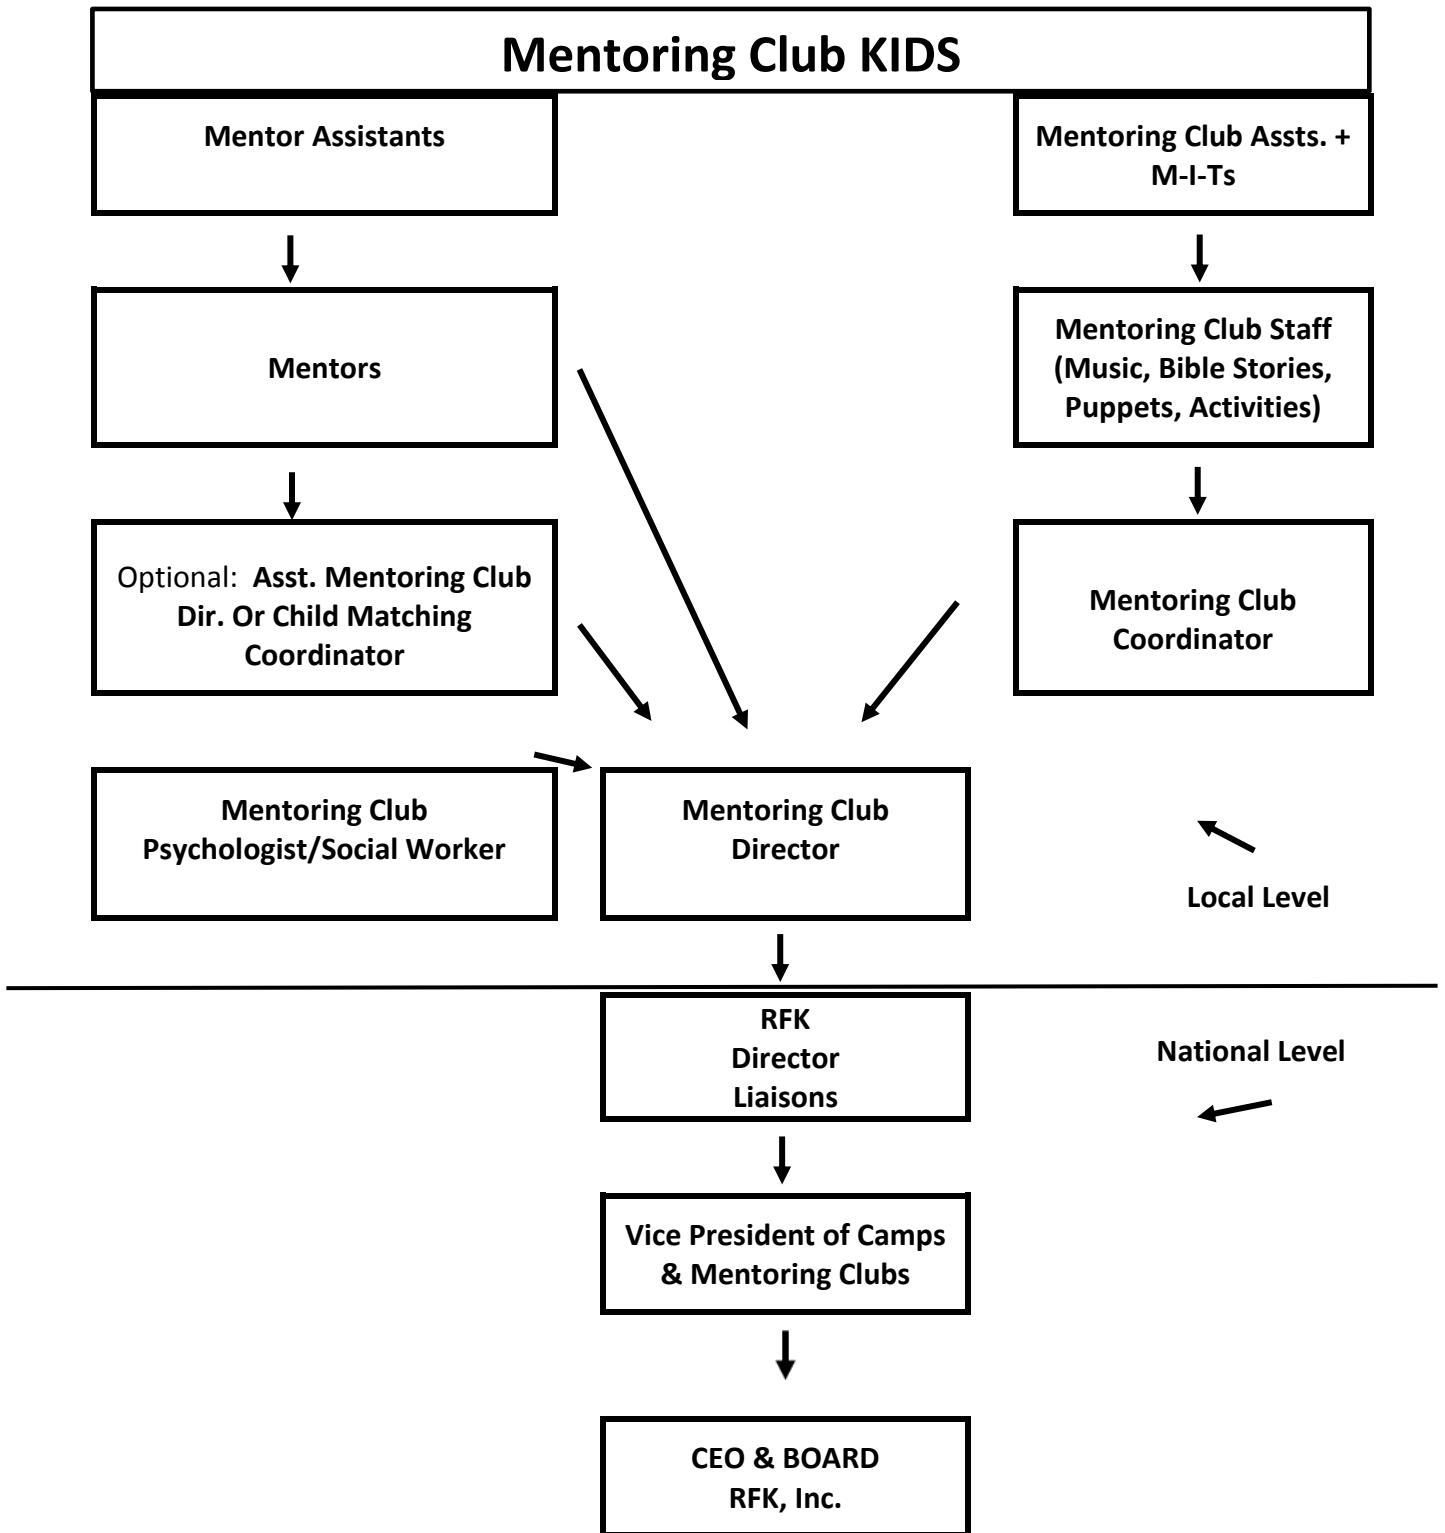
Mentoring Club KIDS

Mentor Assistants

Mentoring Club Assts. + M-I-Ts

Mentors

Mentoring Club Staff (Music, Bible Stories, Puppets, Activities)

Optional: Asst. Mentoring Club Dir. Or Child Matching Coordinator

Mentoring Club Coordinator

Mentoring Club Psychologist/Social Worker

Mentoring Club Director

Local Level

RFK Director Liaisons

National Level

Vice President of Camps & Mentoring Clubs

CEO & BOARD RFK, Inc.